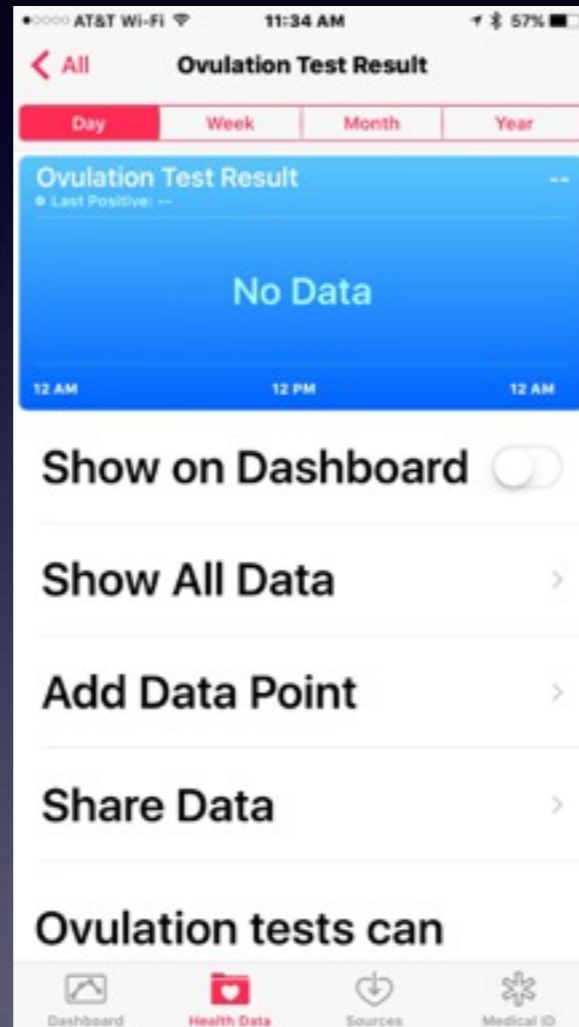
AT&T Wi-Fi 11:34 AM 57%

All Ovulation Test Result

Day Week Month Year

Ovulation Test Result --
Last Positive: --

No Data

12 AM 12 PM 12 AM

Show on Dashboard

Show All Data

Add Data Point

Share Data

Ovulation tests can

Dashboard Health Data Sources Medical ID